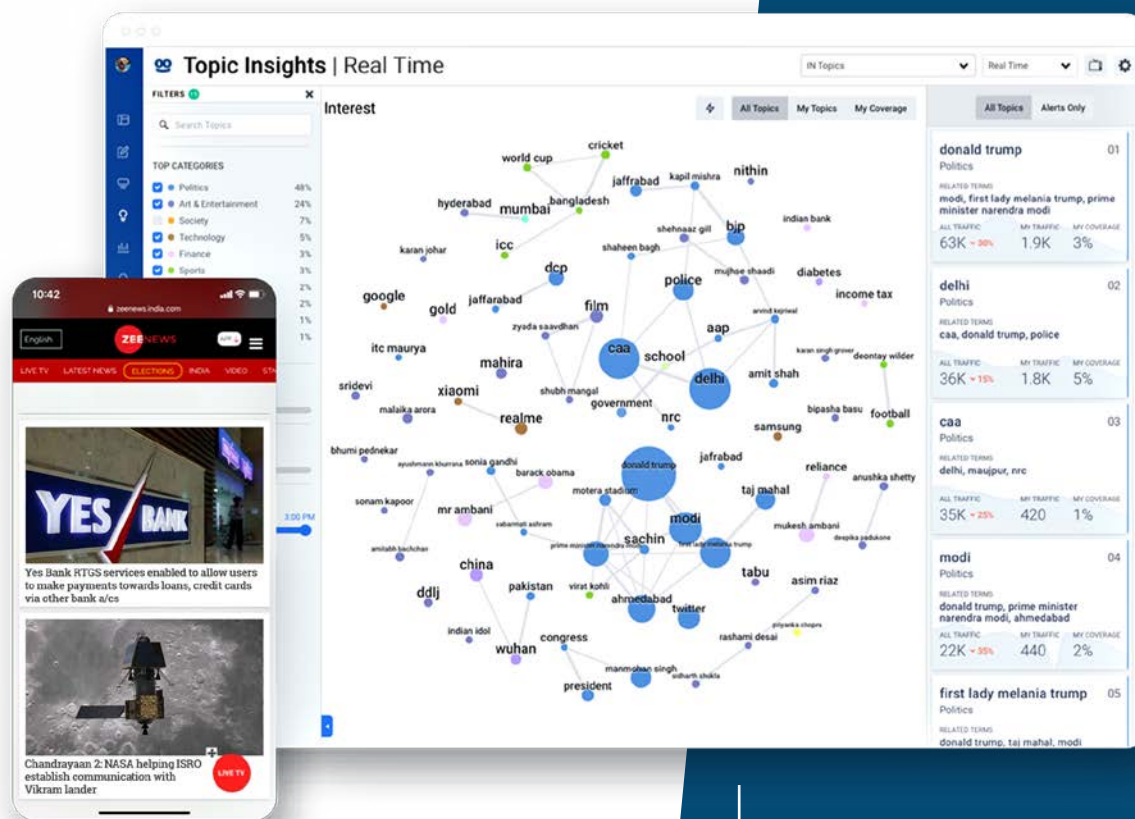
Topic Insights | Real Time

IN Topics
Real Time

FILTERS
Search Topics
TOP CATEGORIES
Politics 48%
Art & Entertainment 24%
Society 7%
Technology 5%
Finance 3%
Sports 3%
2%
2%
1%
1%

3:00 PM

Interest
All Topics
My Topics
My Coverage

cricket
world cup
jaffrabad
kapil mishra
nithin
hyderabad
mumbai
bangladesh
indian bank
shehnaaz gill
bjp
icc
karan johar
shaheen bagh
dcp
mujhse shaadi
diabetes
police
google
jaffarabad
income tax
gold
film
arvind kejriwal
aap
zyada saavdhan
caa
itc maurya
karan singh grover
deontay wilder
school
mahira
delhi
sridevi
amit shah
shubh mangal
xiaomi
malaika arora
government
bipasha basu
realme
nrc
football
samsung
bhumi pednekar
ayushmann khurrana
sonia gandhi
jafrabad
barack obama
donald trump
reliance
anushka shetty
motera stadium
taj mahal
sonam kapoor
mr ambani
sabarmati ashram
modi
mukesh ambani
deepika padukone
sachin
amitabh bachchan
prime minister narendra modi
first lady melania trump
china
tabu
asim riaz
pakistan
virat kohli
ddlj
ahmedabad
twitter
priyanka chopra
indian idol
congress
rashami desai
wuhan
manmohan singh
sidharth shukla
president

All Topics
Alerts Only

donald trump 01
Politics
RELATED TERMS
modi, first lady melania trump, prime minister narendra modi
ALL TRAFFIC 63K 30%
MY TRAFFIC 1.9K
MY COVERAGE 3%

delhi 02
Politics
RELATED TERMS
caa, donald trump, police
ALL TRAFFIC 36K 15%
MY TRAFFIC 1.8K
MY COVERAGE 5%

caa 03
Politics
RELATED TERMS
delhi, maujpur, nrc
ALL TRAFFIC 35K 25%
MY TRAFFIC 420
MY COVERAGE 1%

modi 04
Politics
RELATED TERMS
donald trump, prime minister narendra modi, ahmedabad
ALL TRAFFIC 22K 35%
MY TRAFFIC 440
MY COVERAGE 2%

first lady melania trump 05
Politics
RELATED TERMS
donald trump, taj mahal, modi

10:42
zeenews.india.com
English
ZEE NEWS
LIVE TV
LATEST NEWS
ELECTIONS
INDIA
VIDEO
STA

YES BANK
Yes Bank RTGS services enabled to allow users to make payments towards loans, credit cards via other bank a/cs

Chandrayaan 2: NASA helping ISRO establish communication with Vikram lander
LIVE TV